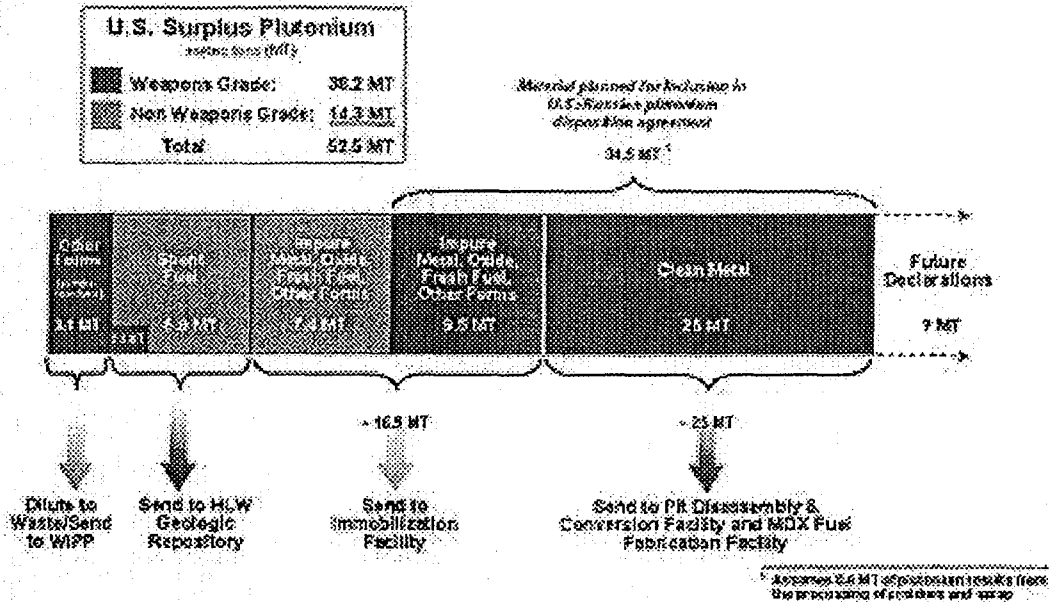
U.S. Surplus Plutonium
metric tons (MT)

Weapons Grade: 38.2 MT
Non Weapons Grade: 14.3 MT
Total 52.5 MT

Material planned for inclusion in U.S./Russian plutonium disposition agreement

34.5 MT ¹

Other Forms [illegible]
3.1 MT

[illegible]

Spent Fuel
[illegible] MT

Impure Metal, Oxide, Fresh Fuel, Other Forms
7.4 MT

Impure Metal, Oxide, Fresh Fuel, Other Forms
9.5 MT

Clean Metal
25 MT

Future Declarations
? MT

~16.5 MT

~25 MT

Dilute to Waste/Send to WIPP

Send to HLW Geologic Repository

Send to Immobilization Facility

Send to Pit Disassembly & Conversion Facility and MOX Fuel Fabrication Facility

¹ Assumes 0.6 MT of plutonium results from the processing of residues and scrap